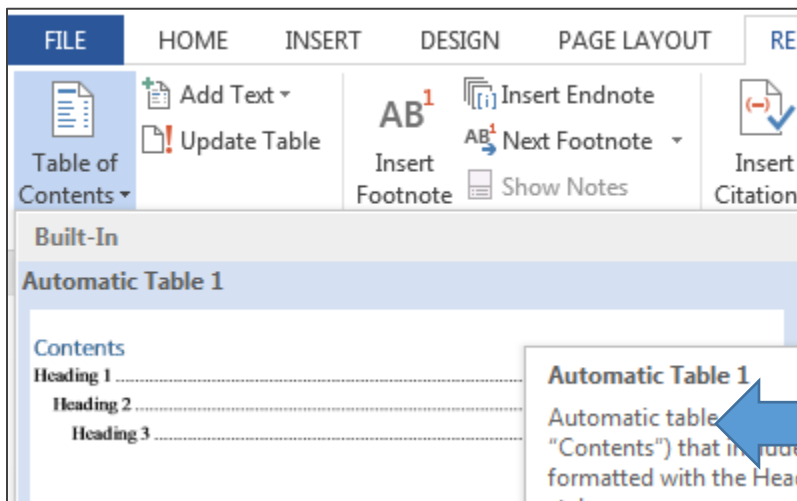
FILE HOME INSERT DESIGN PAGE LAYOUT RE

Table of Contents
Add Text
Update Table
AB$^1$
Insert Footnote
Insert Endnote
AB$^1$ Next Footnote
Show Notes
Insert Citation

Built-In

Automatic Table 1

Contents
Heading 1 ..........
Heading 2 ..........
Heading 3 ..........

Automatic Table 1

Automatic table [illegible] "Contents") that i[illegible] formatted with the Hea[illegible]